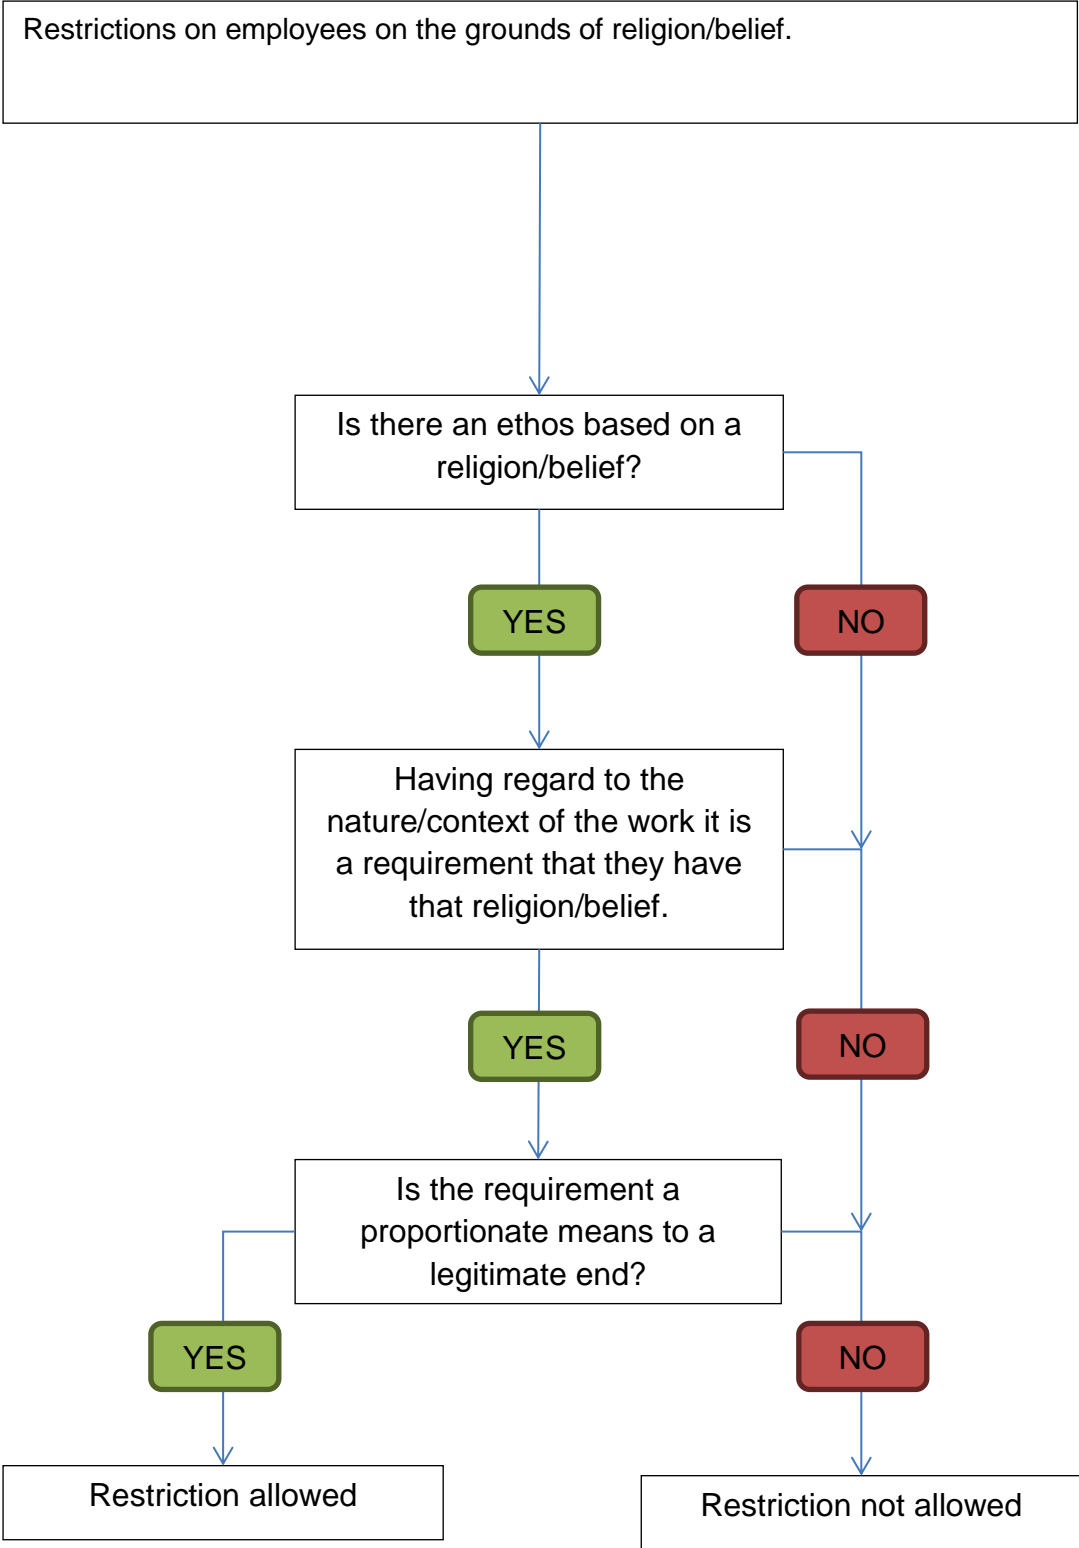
Restrictions on employees on the grounds of religion/belief.

Is there an ethos based on a religion/belief?

YES

NO

Having regard to the nature/context of the work it is a requirement that they have that religion/belief.

YES

NO

Is the requirement a proportionate means to a legitimate end?

YES

NO

Restriction allowed

Restriction not allowed